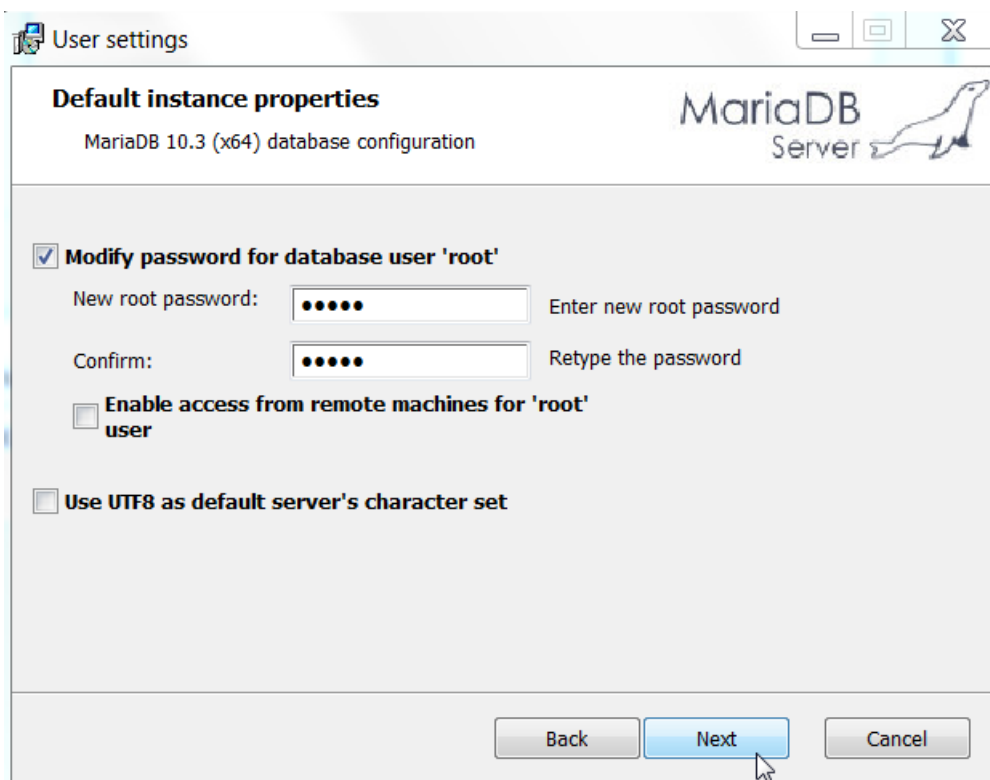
User settings

Default instance properties

MariaDB 10.3 (x64) database configuration

MariaDB Server

Modify password for database user 'root'

New root password: ●●●●● Enter new root password

Confirm: ●●●●● Retype the password

Enable access from remote machines for 'root' user

Use UTF8 as default server's character set

Back Next Cancel